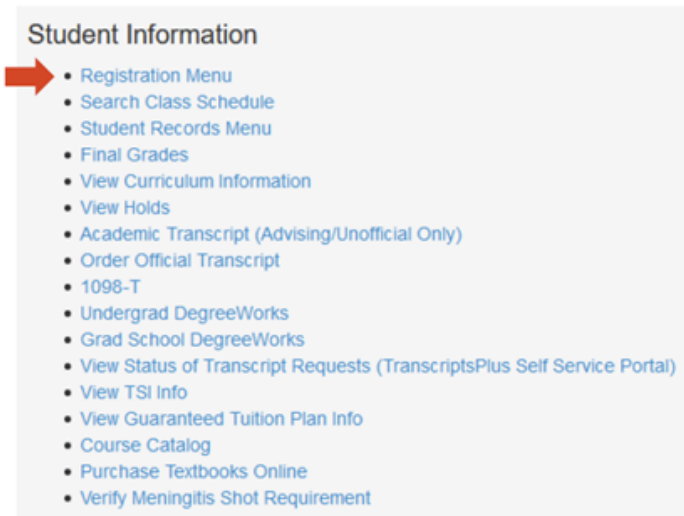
Student Information

- Registration Menu
- Search Class Schedule
- Student Records Menu
- Final Grades
- View Curriculum Information
- View Holds
- Academic Transcript (Advising/Unofficial Only)
- Order Official Transcript
- 1098-T
- Undergrad DegreeWorks
- Grad School DegreeWorks
- View Status of Transcript Requests (TranscriptsPlus Self Service Portal)
- View TSI Info
- View Guaranteed Tuition Plan Info
- Course Catalog
- Purchase Textbooks Online
- Verify Meningitis Shot Requirement